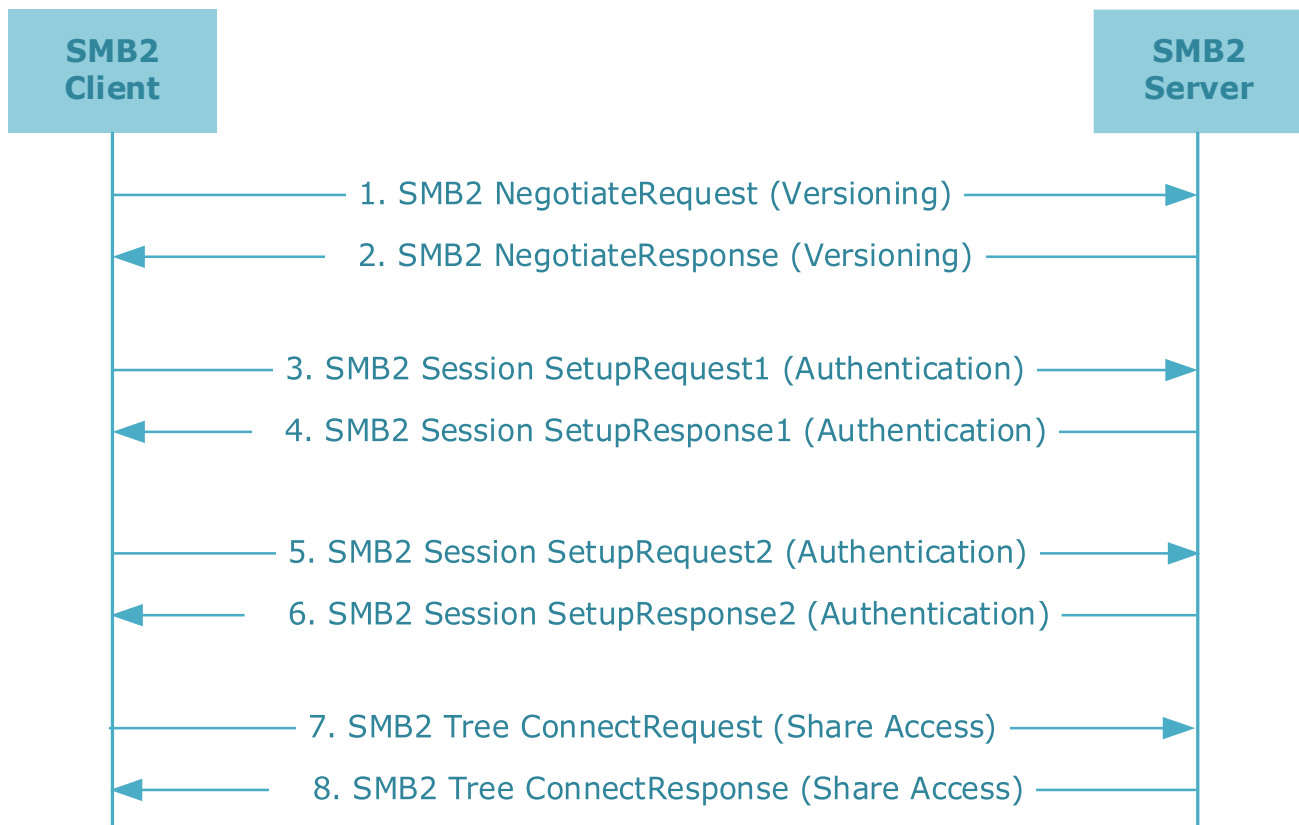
SMB2 Client

SMB2 Server

1. SMB2 NegotiateRequest (Versioning)

2. SMB2 NegotiateResponse (Versioning)

3. SMB2 Session SetupRequest1 (Authentication)

4. SMB2 Session SetupResponse1 (Authentication)

5. SMB2 Session SetupRequest2 (Authentication)

6. SMB2 Session SetupResponse2 (Authentication)

7. SMB2 Tree ConnectRequest (Share Access)

8. SMB2 Tree ConnectResponse (Share Access)